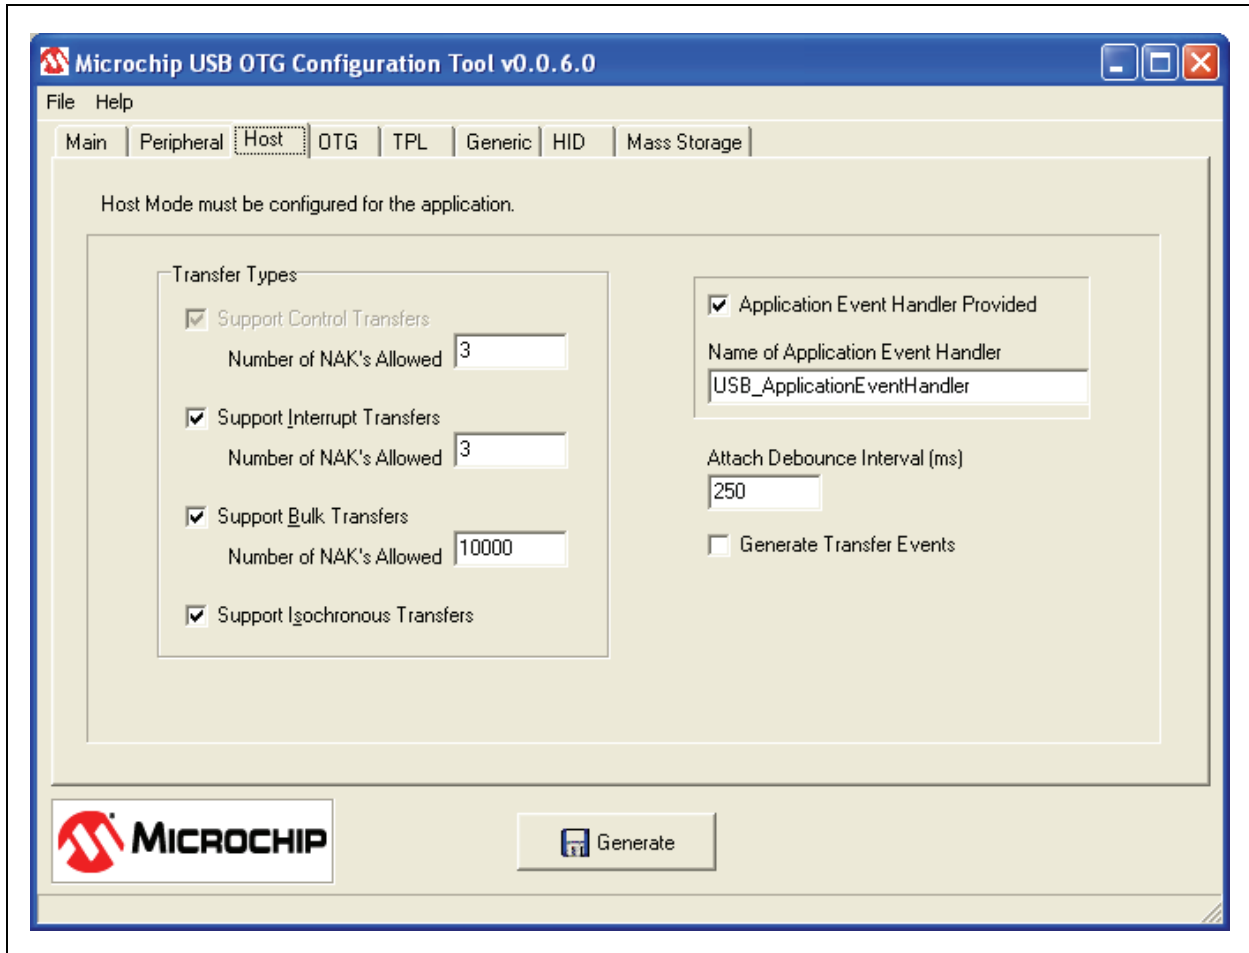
Microchip USB OTG Configuration Tool v0.0.6.0

File Help

Main | Peripheral | Host | OTG | TPL | Generic | HID | Mass Storage

Host Mode must be configured for the application.

Transfer Types

Support Control Transfers

Number of NAK's Allowed 3

Support Interrupt Transfers

Number of NAK's Allowed 3

Support Bulk Transfers

Number of NAK's Allowed 10000

Support Isochronous Transfers

Application Event Handler Provided

Name of Application Event Handler

USB_ApplicationEventHandler

Attach Debounce Interval (ms)

250

Generate Transfer Events

MICROCHIP

Generate